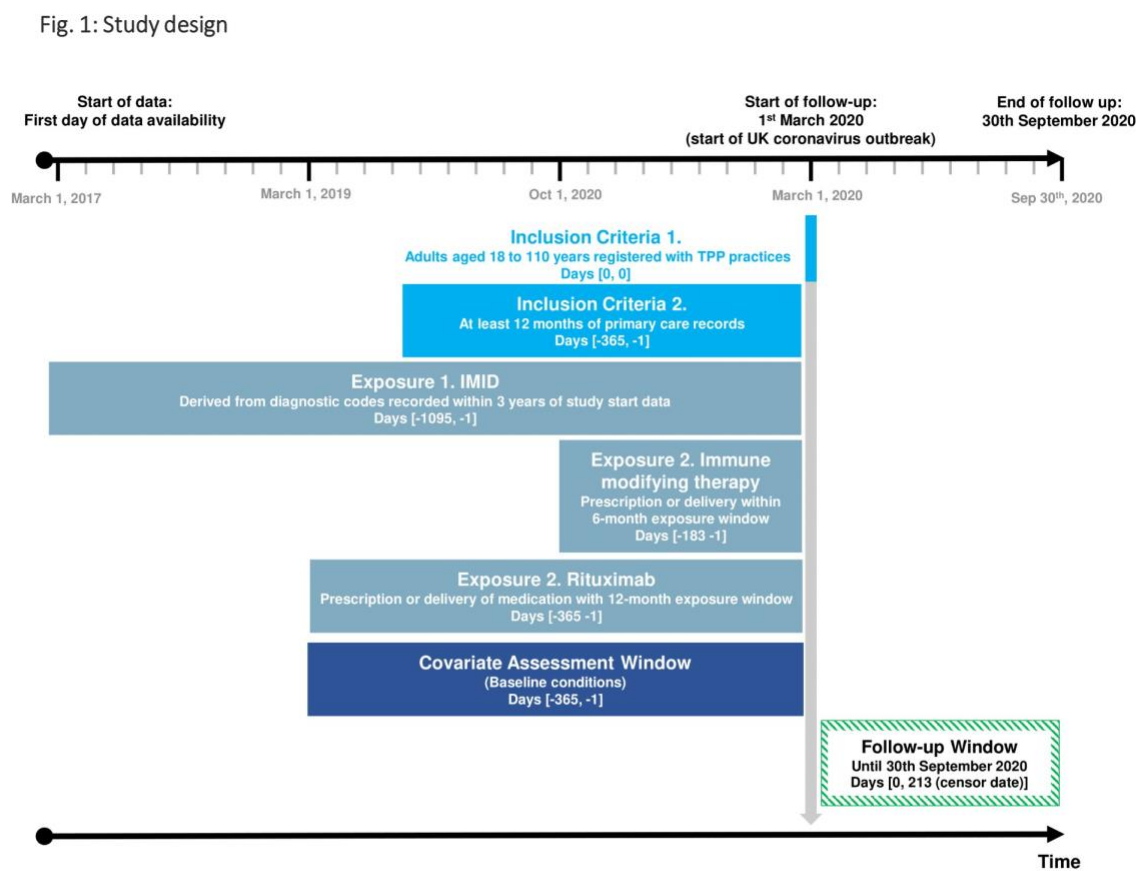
Fig. 1: Study design

Start of data:
First day of data availability

Start of follow-up:
1$^{st}$ March 2020
(start of UK coronavirus outbreak)

End of follow up:
30th September 2020

March 1, 2017

March 1, 2019

Oct 1, 2020

March 1, 2020

Sep 30$^{th}$, 2020

Inclusion Criteria 1.
Adults aged 18 to 110 years registered with TPP practices
Days [0, 0]

Inclusion Criteria 2.
At least 12 months of primary care records
Days [-365, -1]

Exposure 1. IMID
Derived from diagnostic codes recorded within 3 years of study start data
Days [-1095, -1]

Exposure 2. Immune modifying therapy
Prescription or delivery within 6-month exposure window
Days [-183 -1]

Exposure 2. Rituximab
Prescription or delivery of medication with 12-month exposure window
Days [-365 -1]

Covariate Assessment Window
(Baseline conditions)
Days [-365, -1]

Follow-up Window
Until 30th September 2020
Days [0, 213 (censor date)]

Time